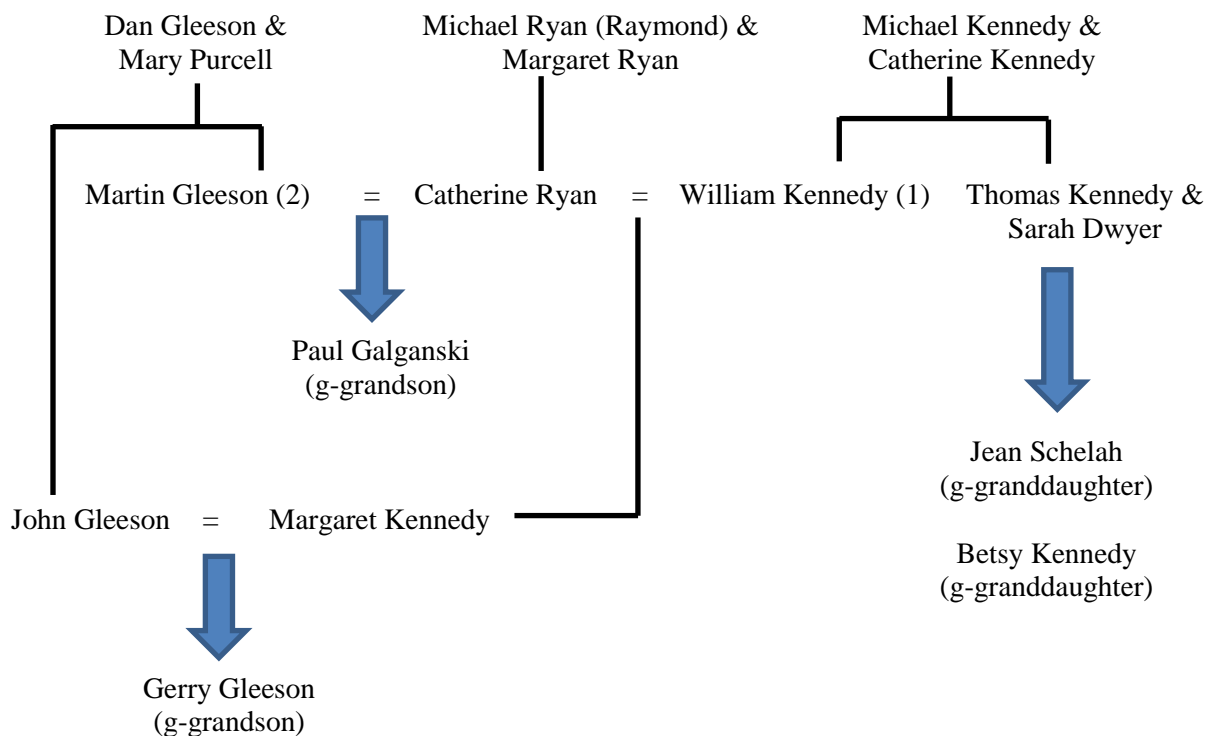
Dan Gleeson & Mary Purcell

Michael Ryan (Raymond) & Margaret Ryan

Michael Kennedy & Catherine Kennedy

Martin Gleeson (2) = Catherine Ryan = William Kennedy (1)

Thomas Kennedy & Sarah Dwyer

Paul Galganski (g-grandson)

Jean Schelah (g-granddaughter)

Betsy Kennedy (g-granddaughter)

John Gleeson = Margaret Kennedy

Gerry Gleeson (g-grandson)